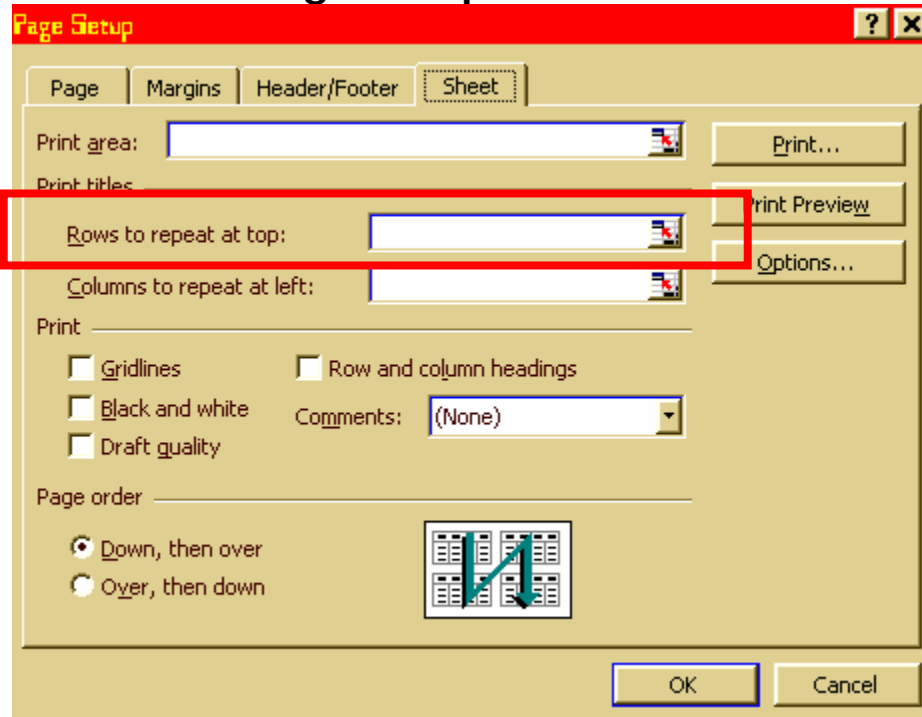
Page Setup

? X

Page | Margins | Header/Footer | Sheet

Print area:

Print...

Print titles

Print Preview

Rows to repeat at top:

Options...

Columns to repeat at left:

Print

Gridlines

Row and column headings

Black and white

Comments: (None)

Draft quality

Page order

Down, then over

Over, then down

OK

Cancel